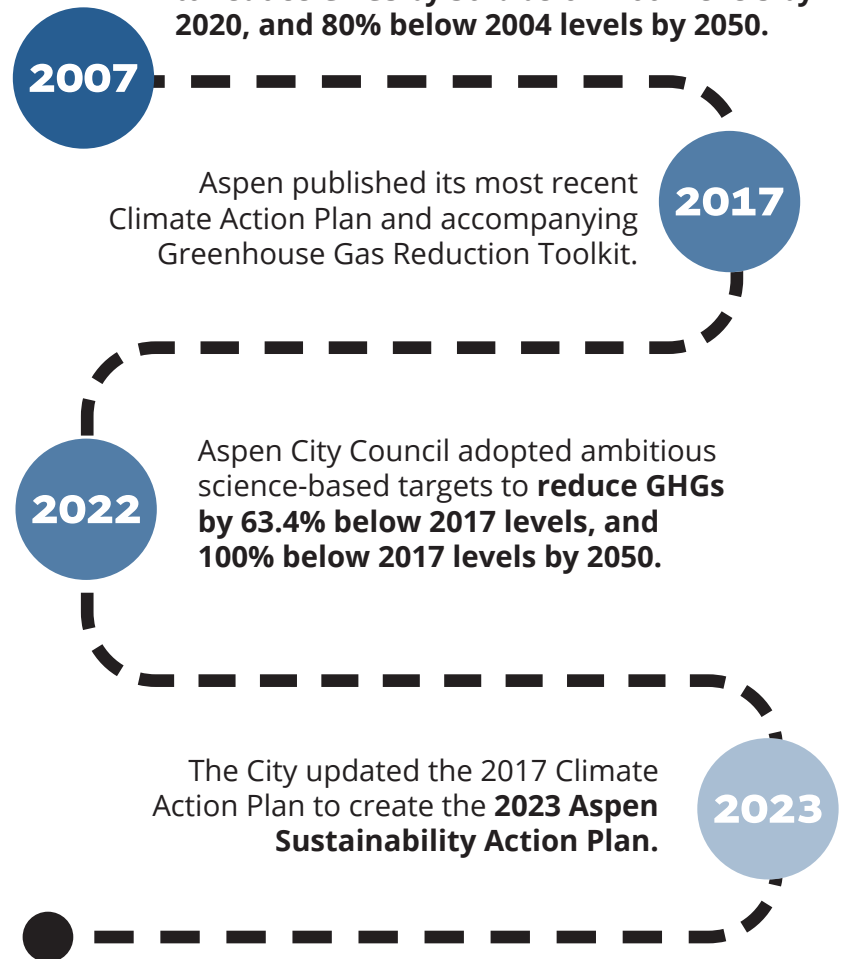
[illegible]
2020, and 80% below 2004 levels by 2050.

2007

Aspen published its most recent Climate Action Plan and accompanying Greenhouse Gas Reduction Toolkit.

2017

2022

Aspen City Council adopted ambitious science-based targets to **reduce GHGs by 63.4% below 2017 levels, and 100% below 2017 levels by 2050.**

The City updated the 2017 Climate Action Plan to create the **2023 Aspen Sustainability Action Plan.**

2023